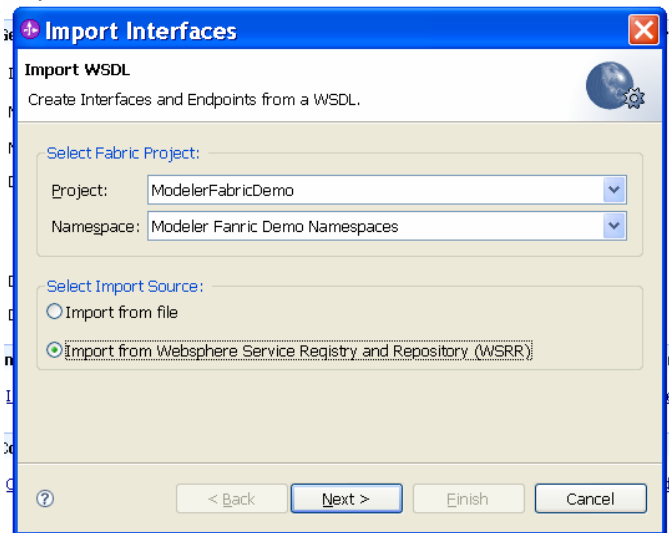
Import Interfaces

Import WSDL

Create Interfaces and Endpoints from a WSDL.

Select Fabric Project:

Project: ModelerFabricDemo

Namespace: Modeler Fanric Demo Namespaces

Select Import Source:

Import from file

Import from Websphere Service Registry and Repository (WSRR)

?

< Back

Next >

Finish

Cancel